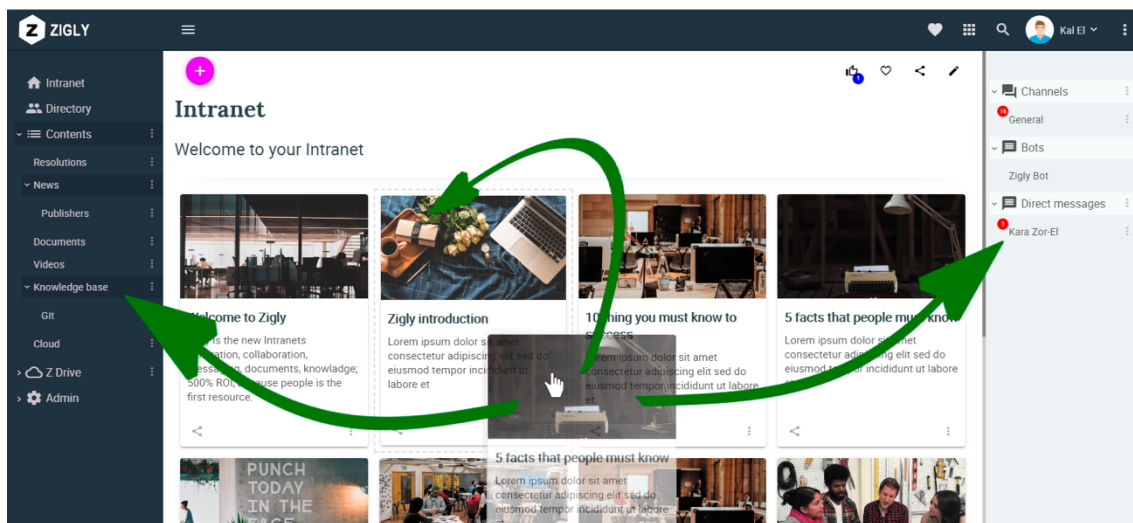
ZIGLY

Kal El

Intranet
Directory
Contents
Resolutions
News
Publishers
Documents
Videos
Knowledge base
Git
Cloud
Z Drive
Admin

1

Intranet

Welcome to your Intranet

Welcome to Zigly
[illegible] is the new Intranets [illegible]ation, collaboration, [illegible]essaging, documents, knowledge; 500% ROI, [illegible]ause people is the first resource.

Zigly introduction
Lorem ipsum dolor sit amet consectetur adipiscing elit sed do eiusmod tempor incididunt ut labore et

10 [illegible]hing you must know to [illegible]ccess
Lorem ipsum dolor sit amet consectetur adipiscing elit sed do eiusmod tempor incididunt ut labore et

5 facts that people must know
Lorem ipsum dolor sit amet consectetur adipiscing elit sed do eiusmod tempor incididunt ut labore et

5 facts that people must know
Lorem ipsum dolor sit amet consectetur adipiscing elit sed do eiusmod tempor incididunt ut labore

PUNCH TODAY IN THE FACE

Channels
16
General
Bots
Zigly Bot
Direct messages
1
Kara Zor-El